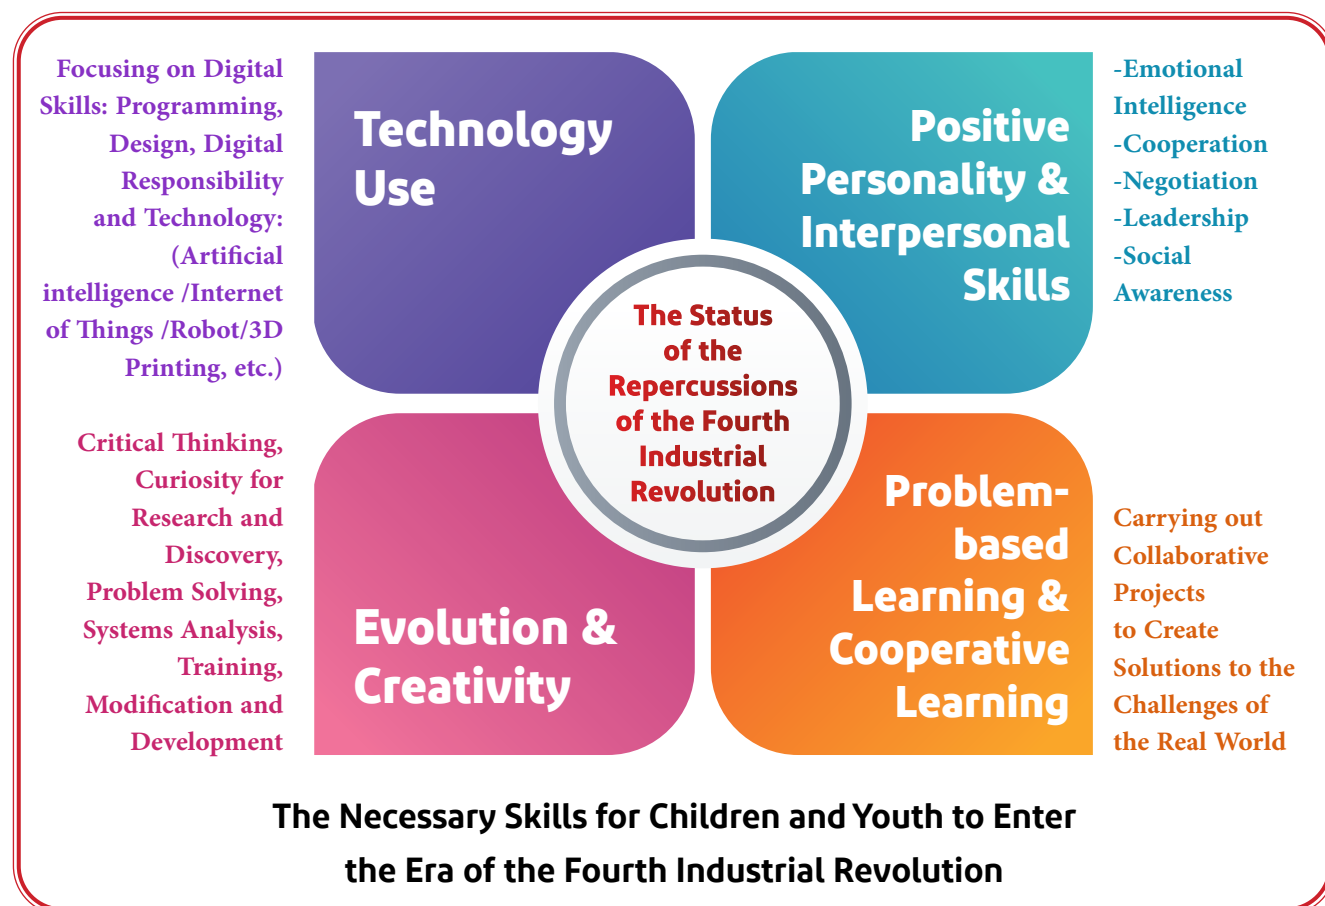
Focusing on Digital Skills: Programming, Design, Digital Responsibility and Technology: (Artificial intelligence /Internet of Things /Robot/3D Printing, etc.)

Technology Use

Positive Personality & Interpersonal Skills

-Emotional Intelligence
-Cooperation
-Negotiation
-Leadership
-Social Awareness

The Status of the Repercussions of the Fourth Industrial Revolution

Critical Thinking, Curiosity for Research and Discovery, Problem Solving, Systems Analysis, Training, Modification and Development

Evolution & Creativity

Problem-based Learning & Cooperative Learning

Carrying out Collaborative Projects to Create Solutions to the Challenges of the Real World

The Necessary Skills for Children and Youth to Enter the Era of the Fourth Industrial Revolution